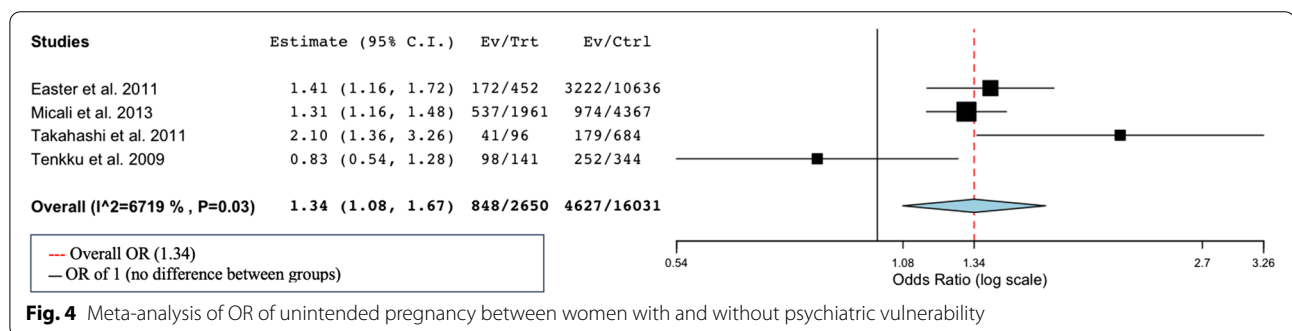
| Studies | Estimate (95% C.I.) | Ev/Trt | Ev/Ctrl |
|---|---|---|---|
| Easter et al. 2011 | 1.41 (1.16, 1.72) | 172/452 | 3222/10636 |
| Micali et al. 2013 | 1.31 (1.16, 1.48) | 537/1961 | 974/4367 |
| Takahashi et al. 2011 | 2.10 (1.36, 3.26) | 41/96 | 179/684 |
| Tenkku et al. 2009 | 0.83 (0.54, 1.28) | 98/141 | 252/344 |
| **Overall (I^2=6719 % , P=0.03)** | **1.34 (1.08, 1.67)** | **848/2650** | **4627/16031** |

--- Overall OR (1.34)
— OR of 1 (no difference between groups)

0.54 1.08 1.34 2.7 3.26
Odds Ratio (log scale)

**Fig. 4** Meta-analysis of OR of unintended pregnancy between women with and without psychiatric vulnerability